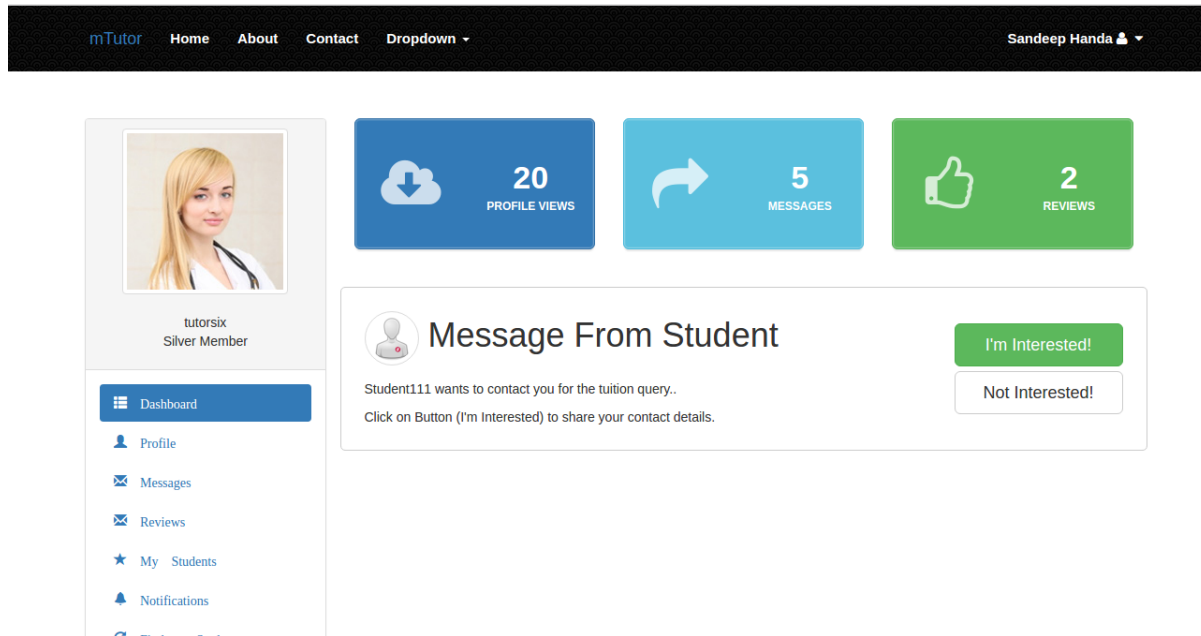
mTutor Home About Contact Dropdown

Sandeep Handa

20
PROFILE VIEWS

5
MESSAGES

2
REVIEWS

tutorsix
Silver Member

Dashboard
Profile
Messages
Reviews
My Students
Notifications

Message From Student

Student111 wants to contact you for the tuition query..

Click on Button (I'm Interested) to share your contact details.

I'm Interested!

Not Interested!